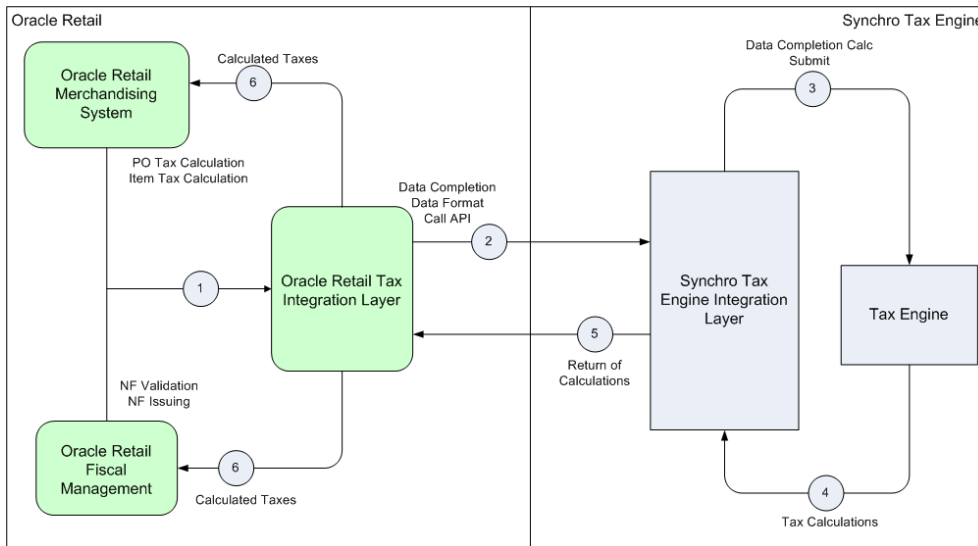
Oracle Retail

Synchro Tax Engin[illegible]

Oracle Retail Merchandising System

Calculated Taxes

6

PO Tax Calculation
Item Tax Calculation

Data Completion Calc Submit

3

Data Completion
Data Format
Call API

2

1

Oracle Retail Tax Integration Layer

Synchro Tax Engine Integration Layer

Tax Engine

5

Return of Calculations

NF Validation
NF Issuing

Oracle Retail Fiscal Management

6

Calculated Taxes

4

Tax Calculations